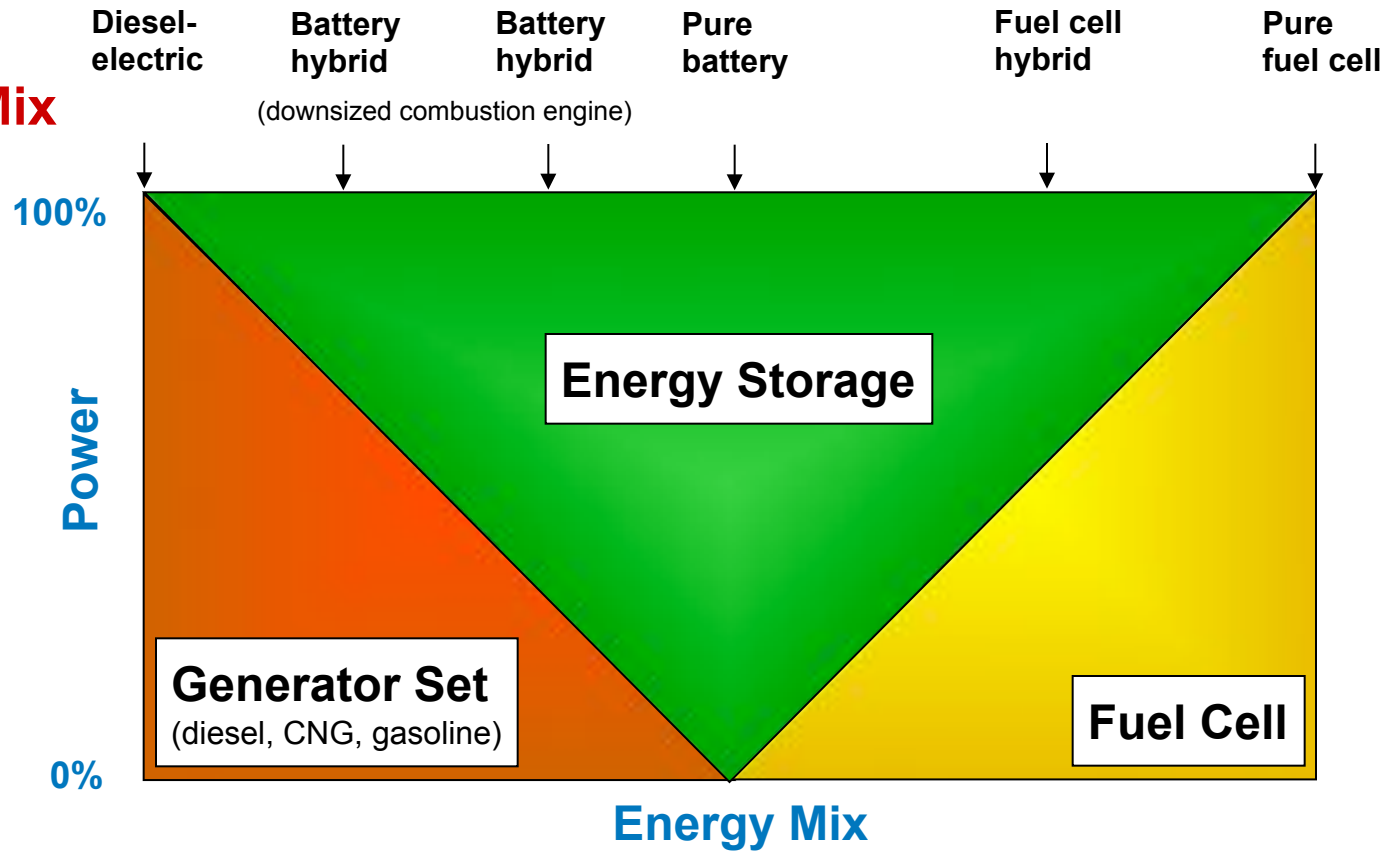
lix

Diesel-electric

Battery hybrid

(downsized combustion engine)

Battery hybrid

Pure battery

Fuel cell hybrid

Pure fuel cell

100%

Power

0%

Energy Storage

Generator Set
(diesel, CNG, gasoline)

Fuel Cell

Energy Mix